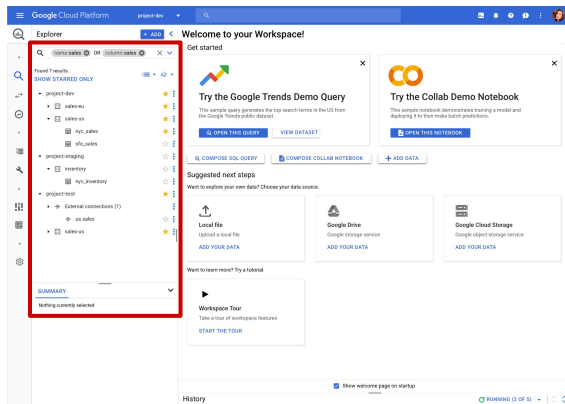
Google Cloud Platform project-dev

Explorer + ADD

name:sales OR column:sales

Found 7 results
SHOW STARRED ONLY

project-dev
sales-eu
sales-us
nyc_sales
sfo_sales
project-staging
inventory
nyc_inventory
project-test
External connections (1)
us.sales
sales-us

SUMMARY
Nothing currently selected

Welcome to your Workspace!

Get started

Try the Google Trends Demo Query
This sample query generates the top search terms in the US from the Google Trends public dataset.
OPEN THIS QUERY
VIEW DATASET

Try the Collab Demo Notebook
This sample notebook demonstrates training a model and deploying it to then make batch predictions.
OPEN THIS NOTEBOOK

COMPOSE SQL QUERY
COMPOSE COLLAB NOTEBOOK
+ ADD DATA

Suggested next steps
Want to explore your own data? Choose your data source.

Local file
Upload a local file
ADD YOUR DATA

Google Drive
Google storage service
ADD YOUR DATA

Google Cloud Storage
Google object storage service
ADD YOUR DATA

Want to learn more? Try a tutorial.

Workspace Tour
Take a tour of workspace features
START THE TOUR

Show welcome page on startup

History
RUNNING (2 OF 5)